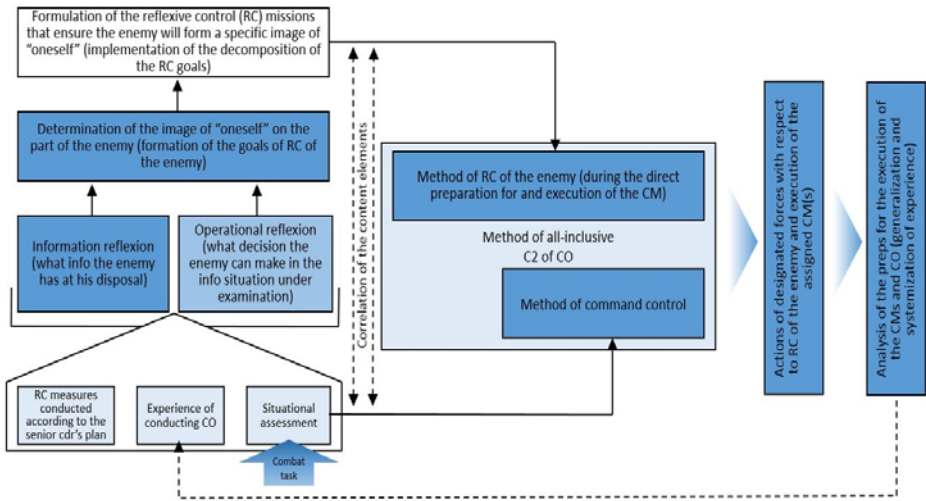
Formulation of the reflexive control (RC) missions that ensure the enemy will form a specific image of "oneself" (implementation of the decomposition of the RC goals)

Determination of the image of "oneself" on the part of the enemy (formation of the goals of RC of the enemy)

Information reflexion (what info the enemy has at his disposal)

Operational reflexion (what decision the enemy can make in the info situation under examination)

RC measures conducted according to the senior cdr's plan

Experience of conducting CO

Situational assessment

Combat task

Correlation of the content elements

Method of RC of the enemy (during the direct preparation for and execution of the CM)

Method of all-inclusive C2 of CO

Method of command control

Actions of designated forces with respect to RC of the enemy and execution of the assigned CM(s)

Analysis of the preps for the execution of the CMs and CO (generalization and systemization of experience)